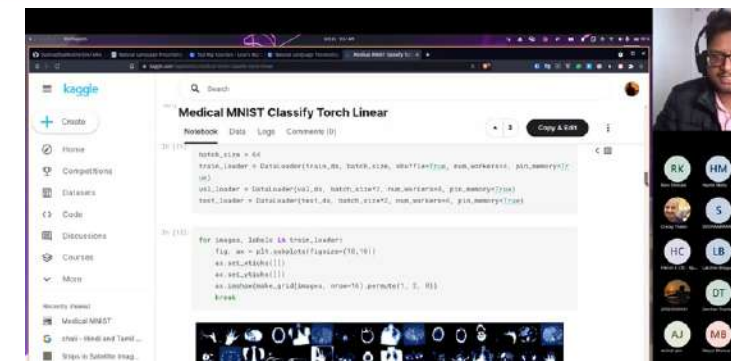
kaggle

Create

Home

Competitions

Datasets

Code

Discussions

Courses

More

Recently Viewed

Medical MNIST

Search

Medical MNIST Classify Torch Linear

Notebook Data Logs Comments (0)

3

Copy & Edit

batch_size = 64
train_loader = DataLoader(train_ds, batch_size, shuffle=True, num_workers=4, pin_memory=True)
val_loader = DataLoader(val_ds, batch_size*2, num_workers=4, pin_memory=True)
test_loader = DataLoader(test_ds, batch_size*2, num_workers=4, pin_memory=True)

for images, labels in train_loader:
    fig, ax = plt.subplots(figsize=(16,16))
    ax.set_xticks([])
    ax.set_yticks([])
    ax.imshow(make_grid(images, nrow=16).permute(1, 2, 0))
    break

RK

HM

S

HC

LB

DT

AJ

MB